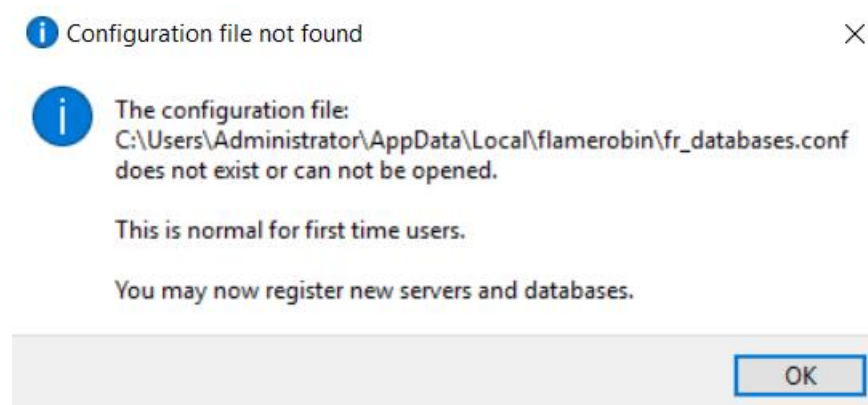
Configuration file not found

The configuration file:
C:\Users\Administrator\AppData\Local\flamerobin\fr_databases.conf
does not exist or can not be opened.

This is normal for first time users.

You may now register new servers and databases.

OK